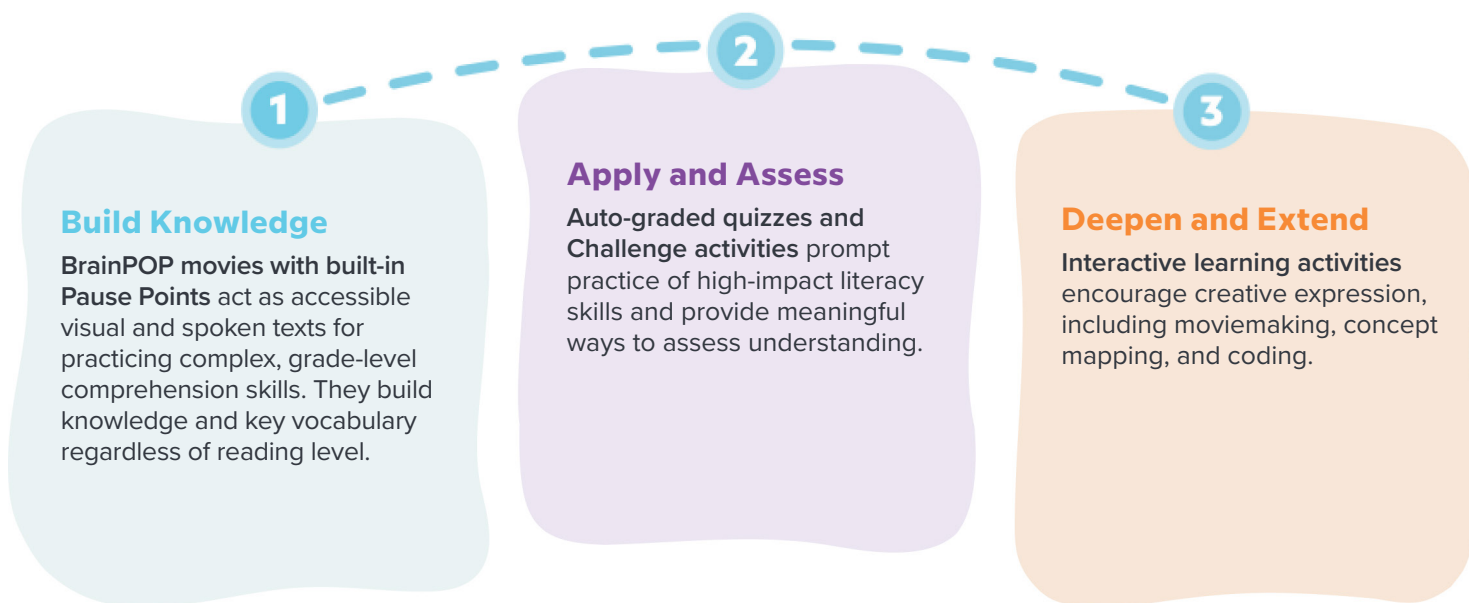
1

Build Knowledge

BrainPOP movies with built-in Pause Points act as accessible visual and spoken texts for practicing complex, grade-level comprehension skills. They build knowledge and key vocabulary regardless of reading level.

2

Apply and Assess

Auto-graded quizzes and Challenge activities prompt practice of high-impact literacy skills and provide meaningful ways to assess understanding.

3

Deepen and Extend

Interactive learning activities encourage creative expression, including moviemaking, concept mapping, and coding.